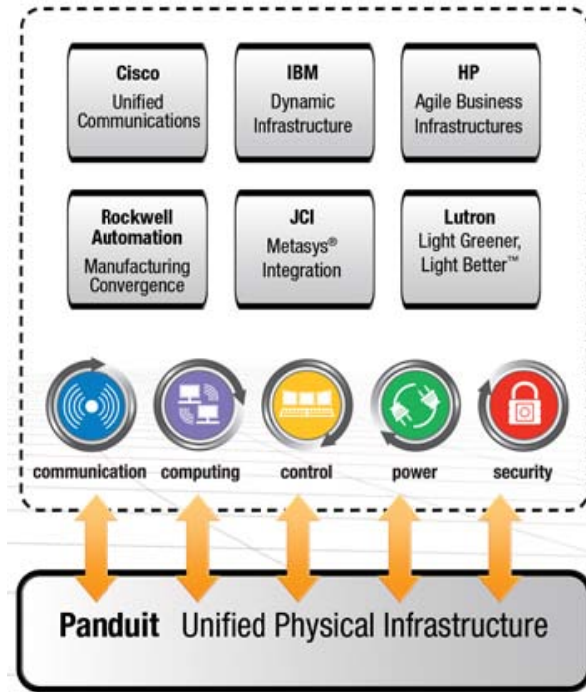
Cisco
Unified Communications

IBM
Dynamic Infrastructure

HP
Agile Business Infrastructures

Rockwell Automation
Manufacturing Convergence

JCI
Metasys® Integration

Lutron
Light Greener, Light Better™

communication computing control power security

Panduit Unified Physical Infrastructure